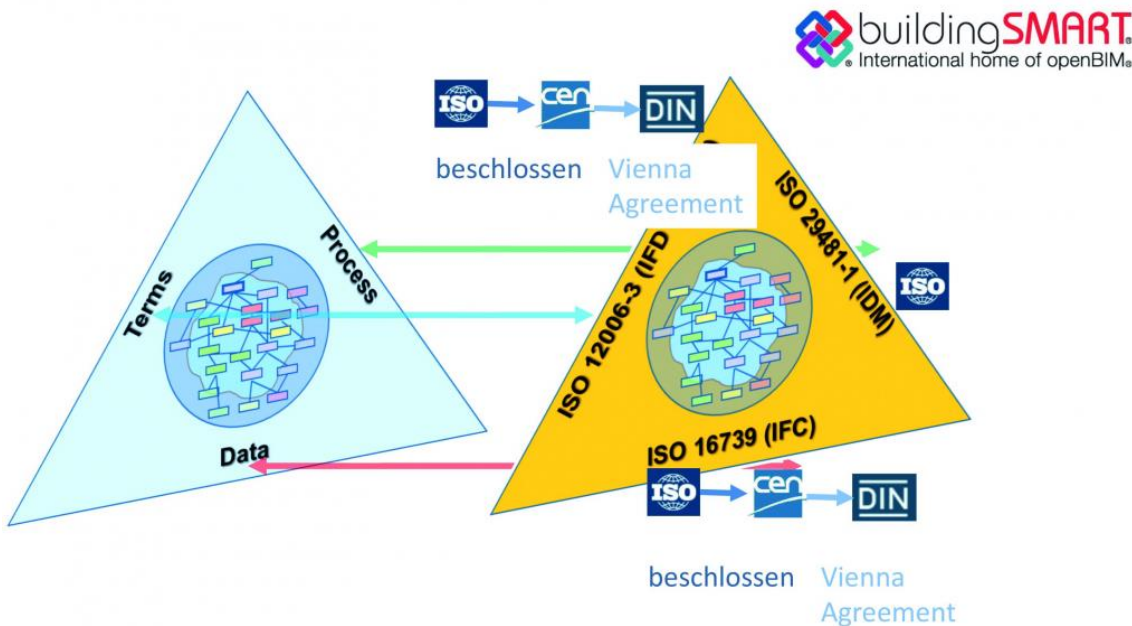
buildingSMART®
® International home of openBIM®

ISO cen DIN

beschlossen Vienna Agreement

Terms
Process
Data

ISO 12006-3 (IFD)
ISO 29481-1 (IDM)
ISO 16739 (IFC)

ISO

ISO cen DIN

beschlossen Vienna Agreement